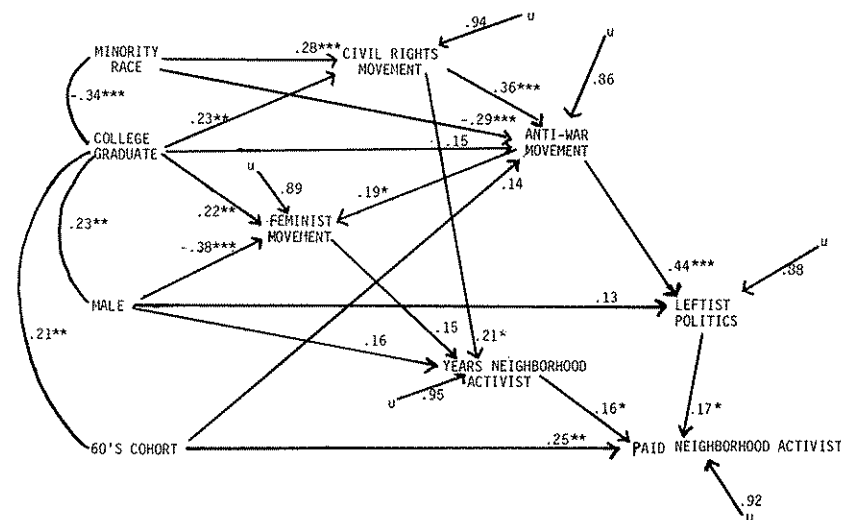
MINORITY RACE

-.34***

COLLEGE GRADUATE

.23**

MALE

.21**

60'S COHORT

.28***

.23**

CIVIL RIGHTS MOVEMENT

.94

u

u

.36***

.86

-.29***

.15

ANTI-WAR MOVEMENT

u

.89

.19*

.22**

FEMINIST MOVEMENT

-.38***

.14

.44***

u

.38

.13

LEFTIST POLITICS

.15

.21*

.16

YEARS NEIGHBORHOOD ACTIVIST

u

.95

.16*

.17*

.25**

PAID NEIGHBORHOOD ACTIVIST

.92

u